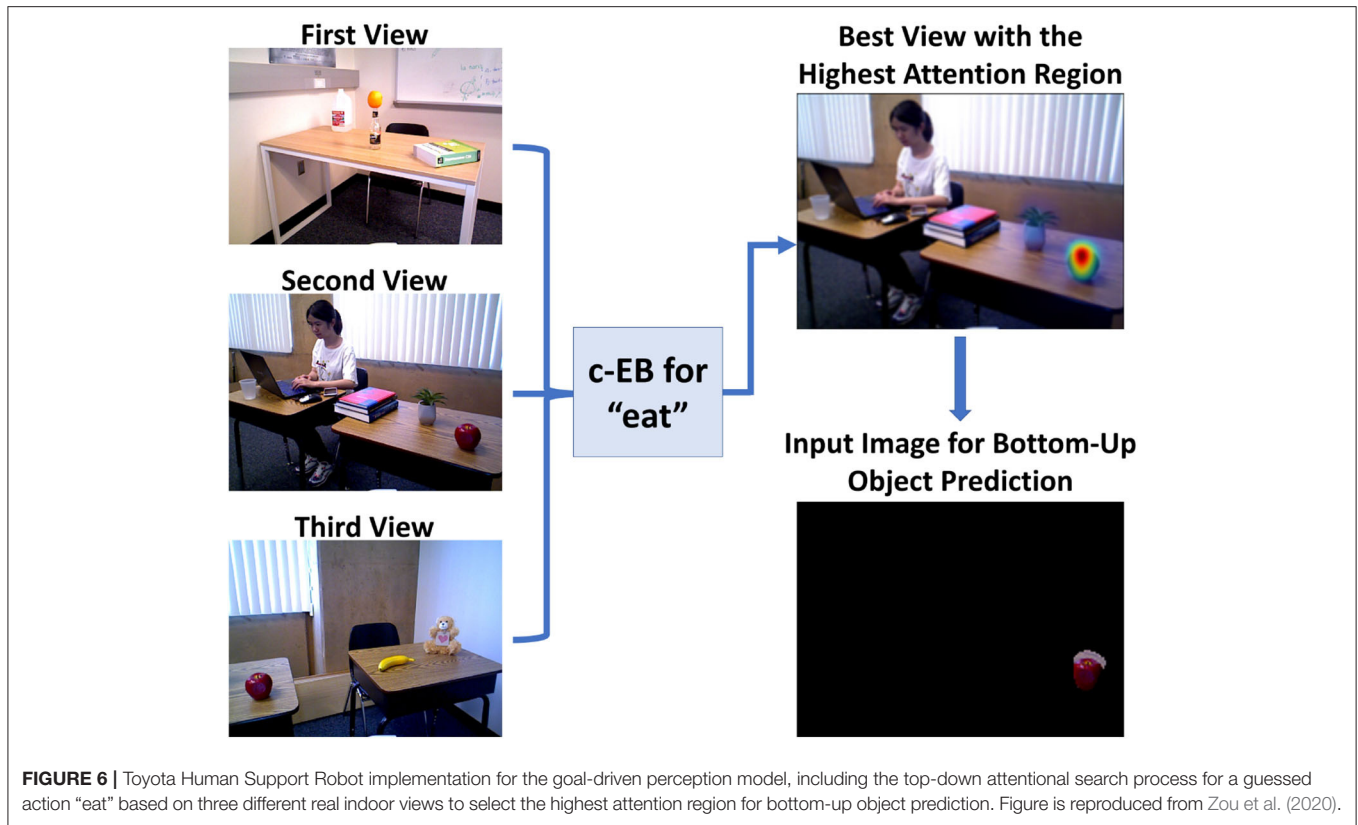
First View

Second View

Third View

c-EB for "eat"

Best View with the Highest Attention Region

Input Image for Bottom-Up Object Prediction

**FIGURE 6 |** Toyota Human Support Robot implementation for the goal-driven perception model, including the top-down attentional search process for a guessed action "eat" based on three different real indoor views to select the highest attention region for bottom-up object prediction. Figure is reproduced from Zou et al. (2020).